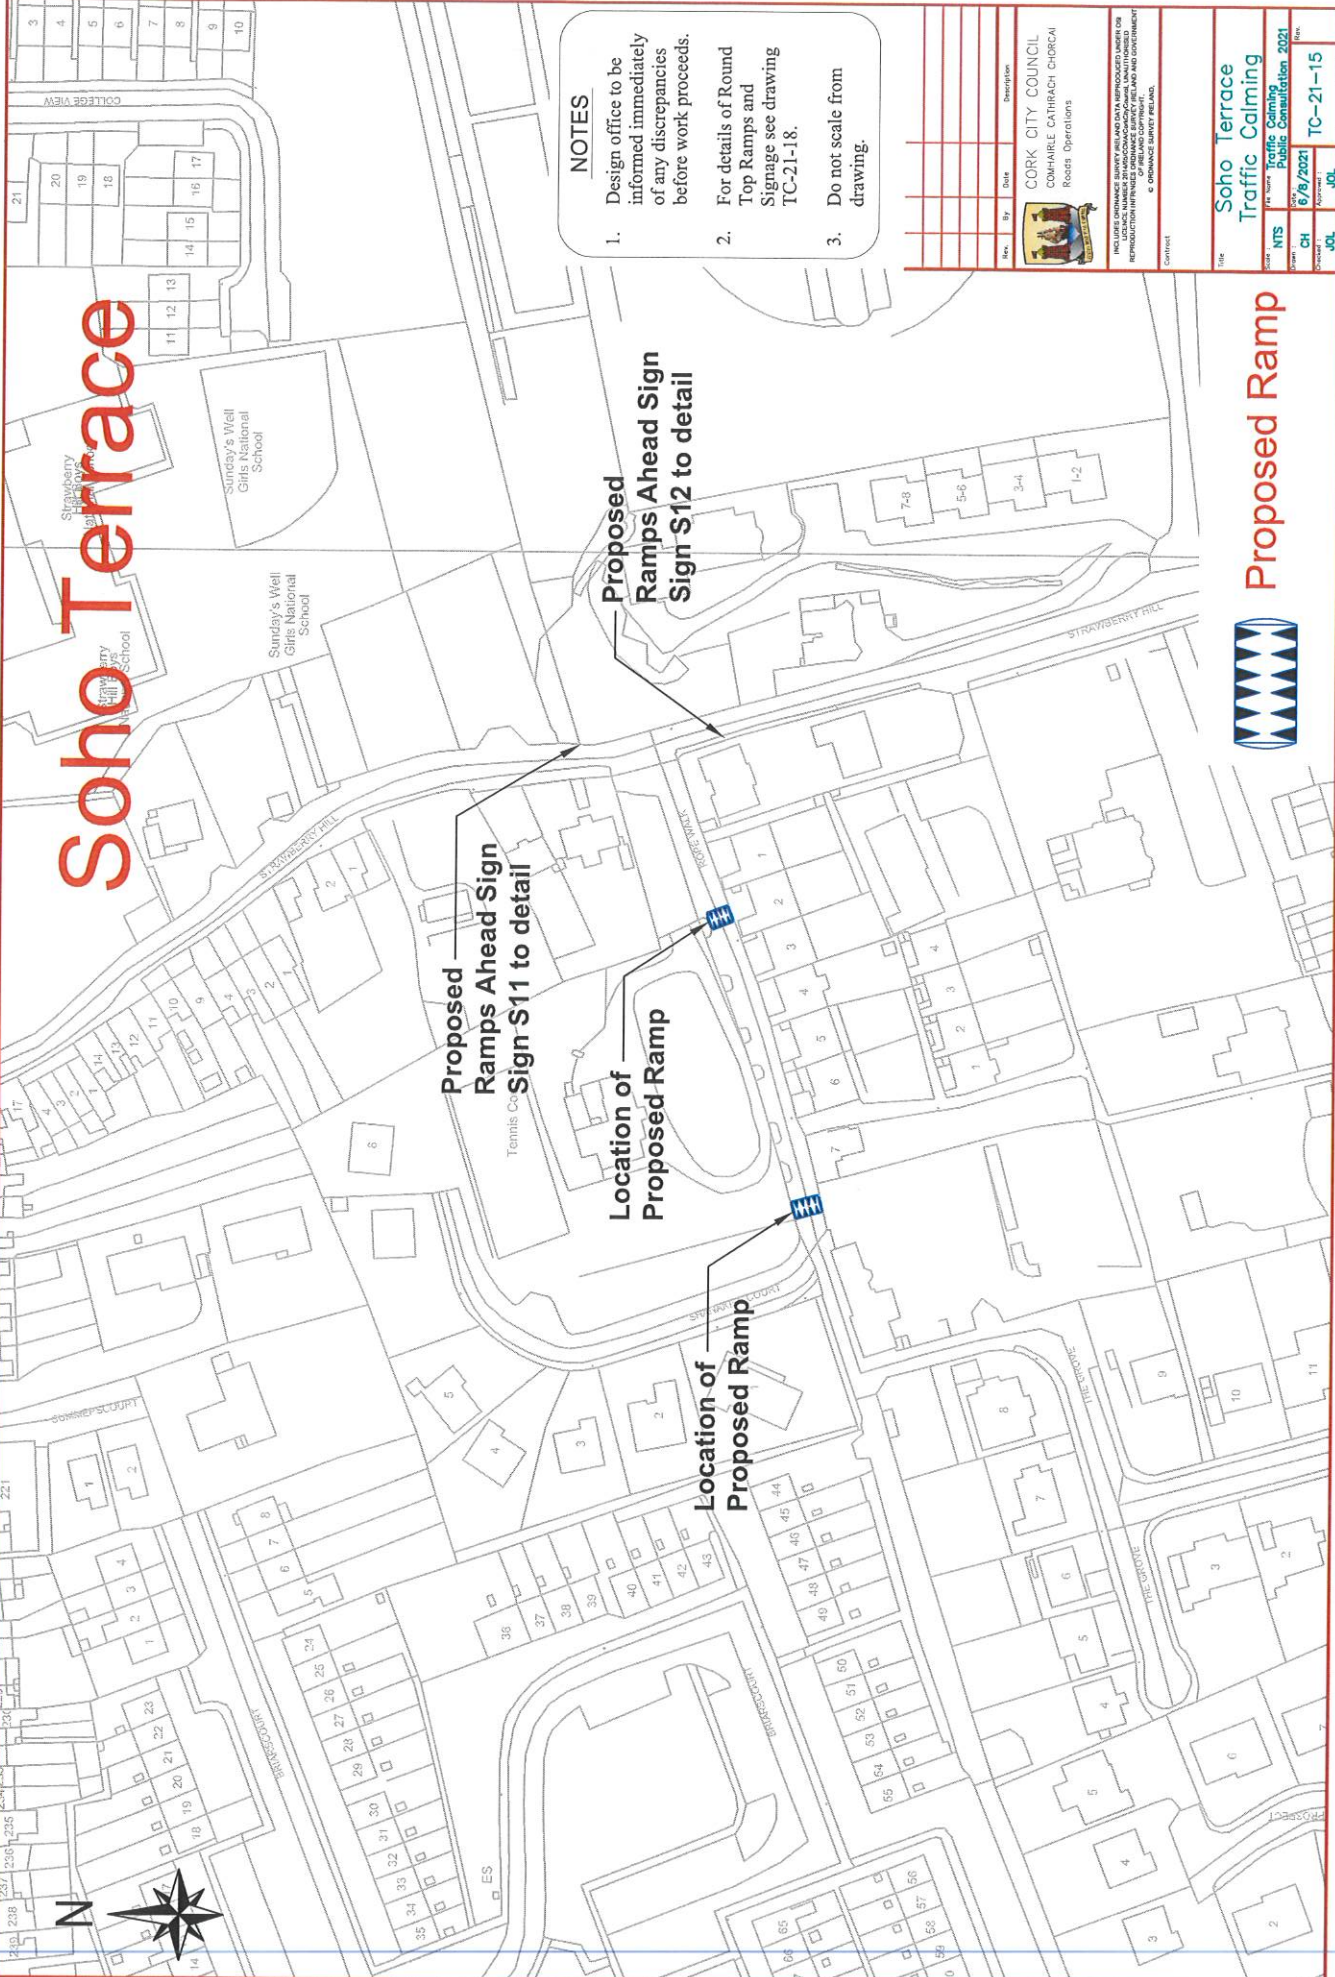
Soho Terrace

NOTES
1. Design office to be informed immediately of any discrepancies before work proceeds.
2. For details of Round Top Ramps and Signage see drawing TC-21-18.
3. Do not scale from drawing.

Rev. | By | Date | Description

CORK CITY COUNCIL
COMHAIRLE CATHRACH CHORCAI
Roads Operations

INCLUDES ORDNANCE SURVEY IRELAND DATA REPRODUCED UNDER OSi LICENCE NUMBER 2014/35/CCMA/CorkCityCouncil. UNAUTHORISED REPRODUCTION INFRINGES ORDNANCE SURVEY IRELAND AND GOVERNMENT OF IRELAND COPYRIGHT. © ORDNANCE SURVEY IRELAND.

Contract

Title: Soho Terrace Traffic Calming
Scale: NTS
File Name: Traffic Calming Public Consultation 2021
Drawn: CH
Date: 6/8/2021
Checked: JOL
Approved:
TC-21-15
Rev.

Proposed Ramp

Proposed Ramps Ahead Sign Sign S12 to detail

Proposed Ramps Ahead Sign Sign S11 to detail

Location of Proposed Ramp

Location of Proposed Ramp

Sunday's Well Girls National School

Sunday's Well Girls National School

Strawberry Hill Boys National School

Strawberry Hill Boys National School

Tennis Co

STRAWBERRY HILL

STRAWBERRY HILL

COLLEGE VIEW

SUMMERSCOURT

BRIARSCOURT

BRIARSCOURT

THE GROVE

THE GROVE

PROSPECT

N